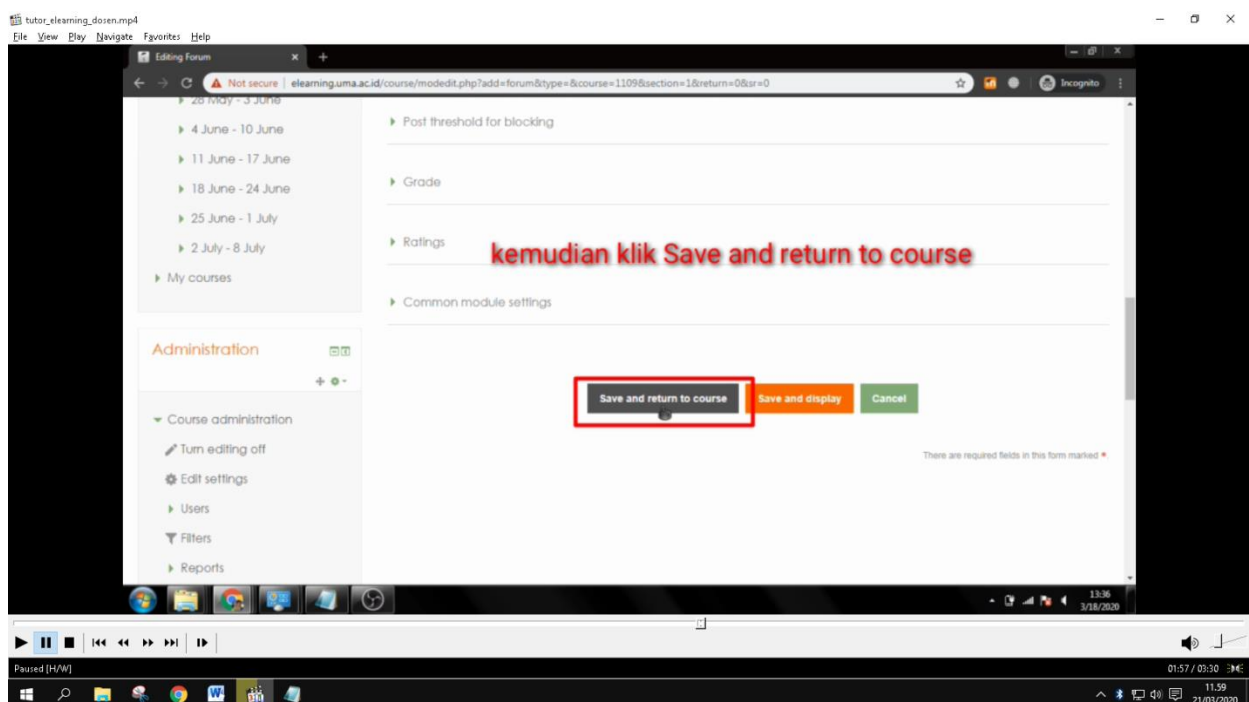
tutor_elearning_dosen.mp4
File View Play Navigate Favorites Help

Editing Forum
Not secure | elearning.uma.ac.id/course/modedit.php?add=forum&type=&course=1109&section=1&return=0&sr=0
Incognito

28 May - 3 June
4 June - 10 June
11 June - 17 June
18 June - 24 June
25 June - 1 July
2 July - 8 July
My courses

Administration
Course administration
Turn editing off
Edit settings
Users
Filters
Reports

Post threshold for blocking
Grade
Ratings
kemudian klik Save and return to course
Common module settings

Save and return to course
Save and display
Cancel

There are required fields in this form marked *

13:36
3/18/2020

Paused [H/W]
01:57 / 03:30
11.59
21/03/2020